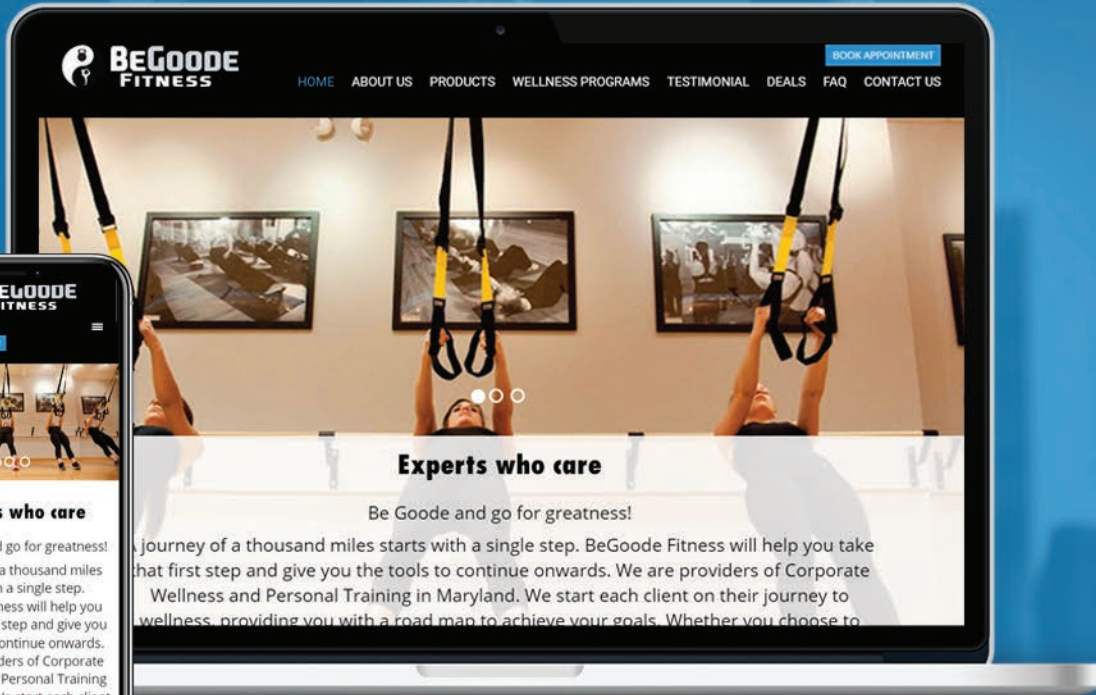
BeGoode Fitness

BOOK APPOINTMENT

HOME ABOUT US PRODUCTS WELLNESS PROGRAMS TESTIMONIAL DEALS FAQ CONTACT US

Experts who care

Be Goode and go for greatness!

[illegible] journey of a thousand miles starts with a single step. BeGoode Fitness will help you take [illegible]hat first step and give you the tools to continue onwards. We are providers of Corporate Wellness and Personal Training in Maryland. We start each client on their journey to wellness, providing you with a road map to achieve your goals. Whether you choose to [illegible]

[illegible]EGOODE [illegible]ITNESS

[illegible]s who care

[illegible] go for greatness!

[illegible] a thousand miles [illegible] a single step. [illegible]ess will help you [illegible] step and give you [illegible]ontinue onwards. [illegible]ders of Corporate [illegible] Personal Training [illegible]